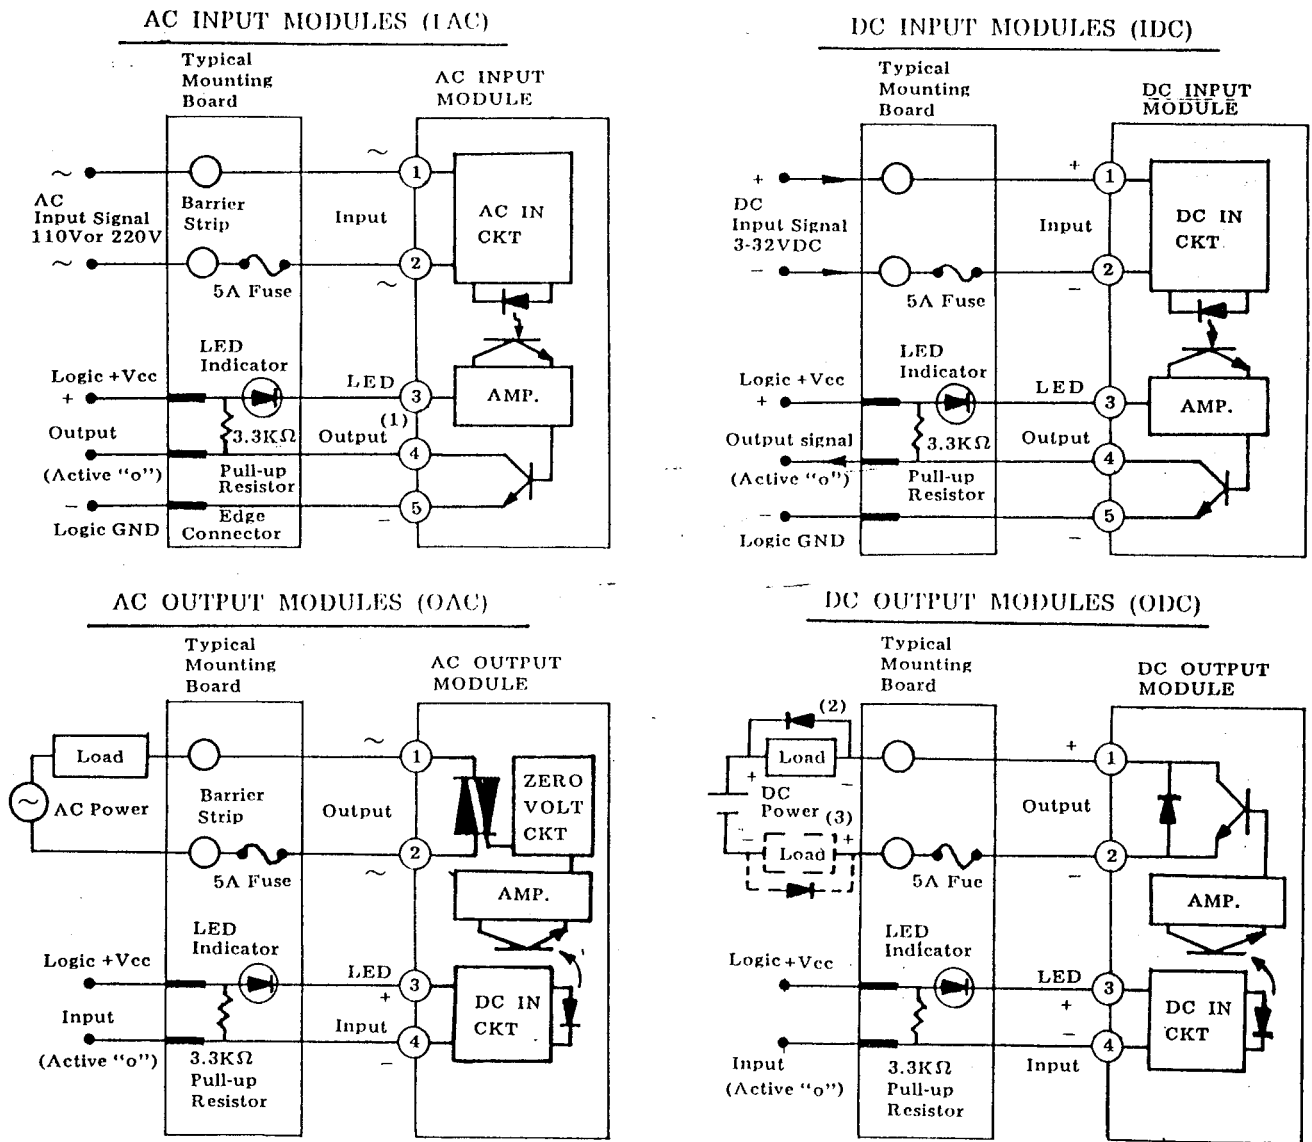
AC INPUT MODULES (IAC)

Typical Mounting Board

AC INPUT MODULE

~

AC Input Signal 110Vor 220V

~

Barrier Strip

5A Fuse

Input

~

~

1

2

AC IN CKT

LED Indicator

Logic +Vcc

+

Output

(Active "o")

−

Logic GND

$3.3K\Omega$

Pull-up Resistor

Edge Connector

LED

(1)

Output

−

3

4

5

AMP.

DC INPUT MODULES (IDC)

Typical Mounting Board

DC INPUT MODULE

+

DC Input Signal 3-32VDC

−

5A Fuse

Input

+

−

1

2

DC IN CKT

LED Indicator

Logic +Vcc

+

Output signal

(Active "o")

−

Logic GND

$3.3K\Omega$

Pull-up Resistor

LED

Output

−

3

4

5

AMP.

AC OUTPUT MODULES (OAC)

Typical Mounting Board

AC OUTPUT MODULE

Load

AC Power

Barrier Strip

5A Fuse

Output

~

~

1

2

ZERO VOLT CKT

AMP.

LED Indicator

Logic +Vcc

Input

(Active "o")

$3.3K\Omega$

Pull-up Resistor

LED

+

Input

−

3

4

DC IN CKT

DC OUTPUT MODULES (ODC)

Typical Mounting Board

DC OUTPUT MODULE

(2)

Load

+

−

DC Power

(3)

−

Load

+

5A Fue

Output

+

−

1

2

AMP.

LED Indicator

Logic+Vcc

Input

(Active "o")

$3.3K\Omega$

Pull-up Resistor

LED

+

−

Input

3

4

DC IN CKT